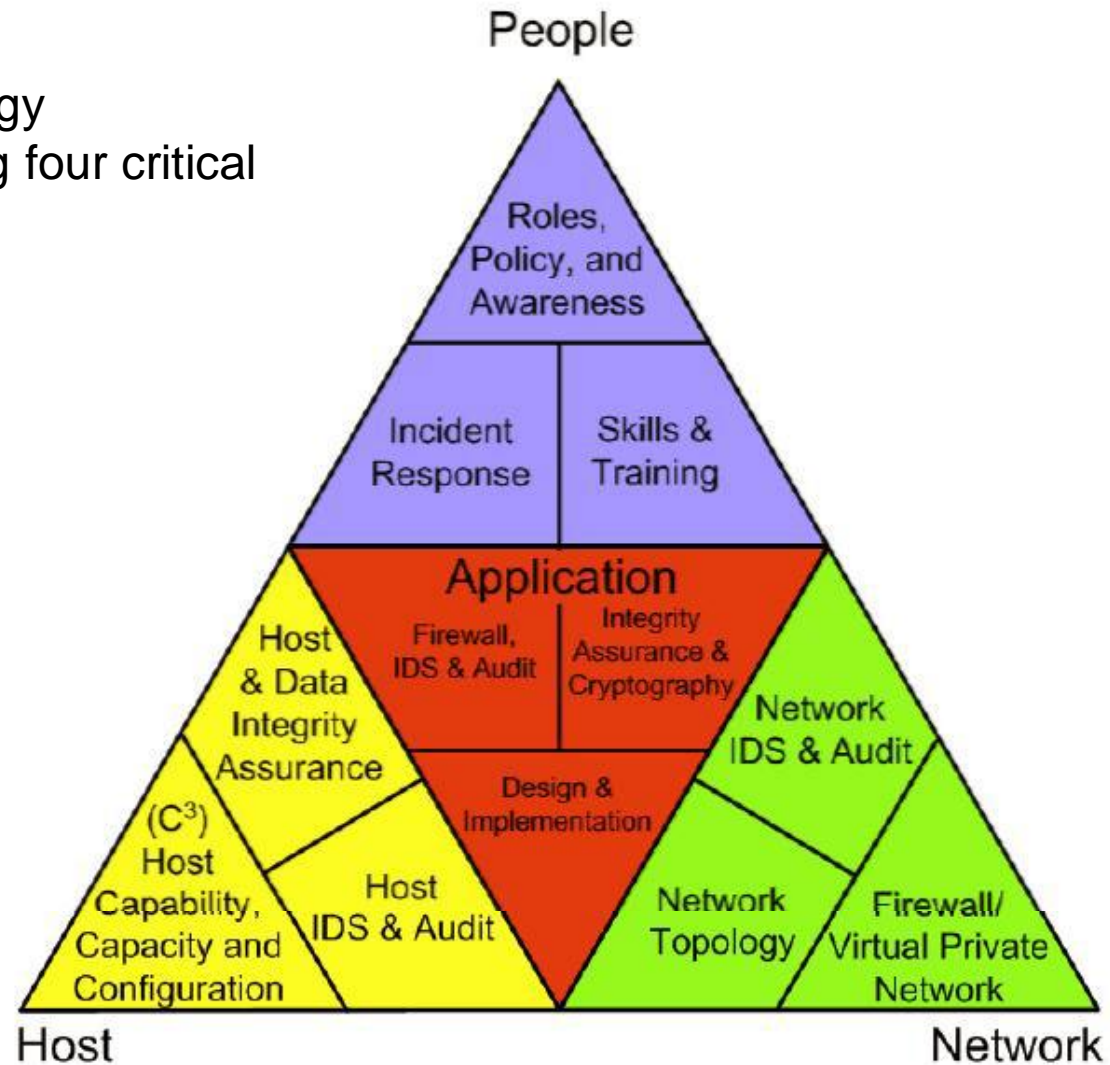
gy
g four critical

People

Roles, Policy, and Awareness

Incident Response

Skills & Training

Application

Firewall, IDS & Audit

Integrity Assurance & Cryptography

Design & Implementation

Host & Data Integrity Assurance

$(C^3)$ Host Capability, Capacity and Configuration

Host IDS & Audit

Network IDS & Audit

Network Topology

Firewall/ Virtual Private Network

Host

Network